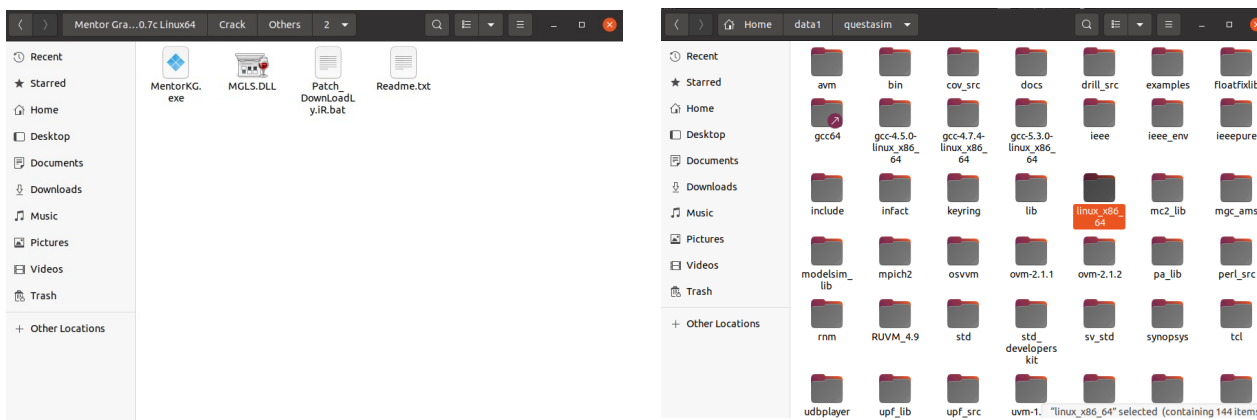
Mentor Gra...0.7c Linux64 | Crack | Others | 2

Recent
Starred
Home
Desktop
Documents
Downloads
Music
Pictures
Videos
Trash
Other Locations

MentorKG.exe
MGLS.DLL
Patch_DownLoadLy.iR.bat
Readme.txt

Home | data1 | questasim

Recent
Starred
Home
Desktop
Documents
Downloads
Music
Pictures
Videos
Trash
Other Locations

avm
bin
cov_src
docs
drill_src
examples
floatfixlib
gcc64
gcc-4.5.0-linux_x86_64
gcc-4.7.4-linux_x86_64
gcc-5.3.0-linux_x86_64
ieee
ieee_env
ieeepure
include
infact
keyring
lib
linux_x86_64
mc2_lib
mgc_ams
modelsim_lib
mpich2
osvvm
ovm-2.1.1
ovm-2.1.2
pa_lib
perl_src
rnm
RUVM_4.9
std
std_developers kit
sv_std
synopsys
tcl
udbplayer
upf_lib
upf_src
uvm-1.
"linux_x86_64" selected (containing 144 items)